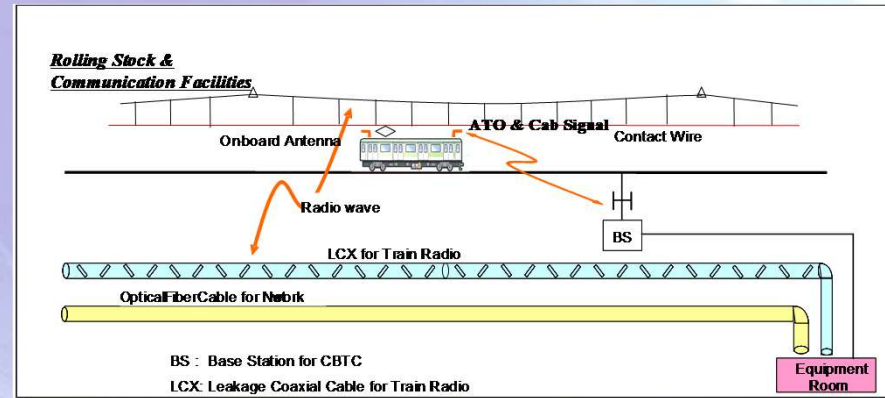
Rolling Stock &
Communication Facilities

Onboard Antenna

ATO & Cab Signal

Contact Wire

Radio wave

BS

LCX for Train Radio

OpticalFiberCable for Netork

BS : Base Station for CBTC

LCX: Leakage Coaxial Cable for Train Radio

Equipment Room